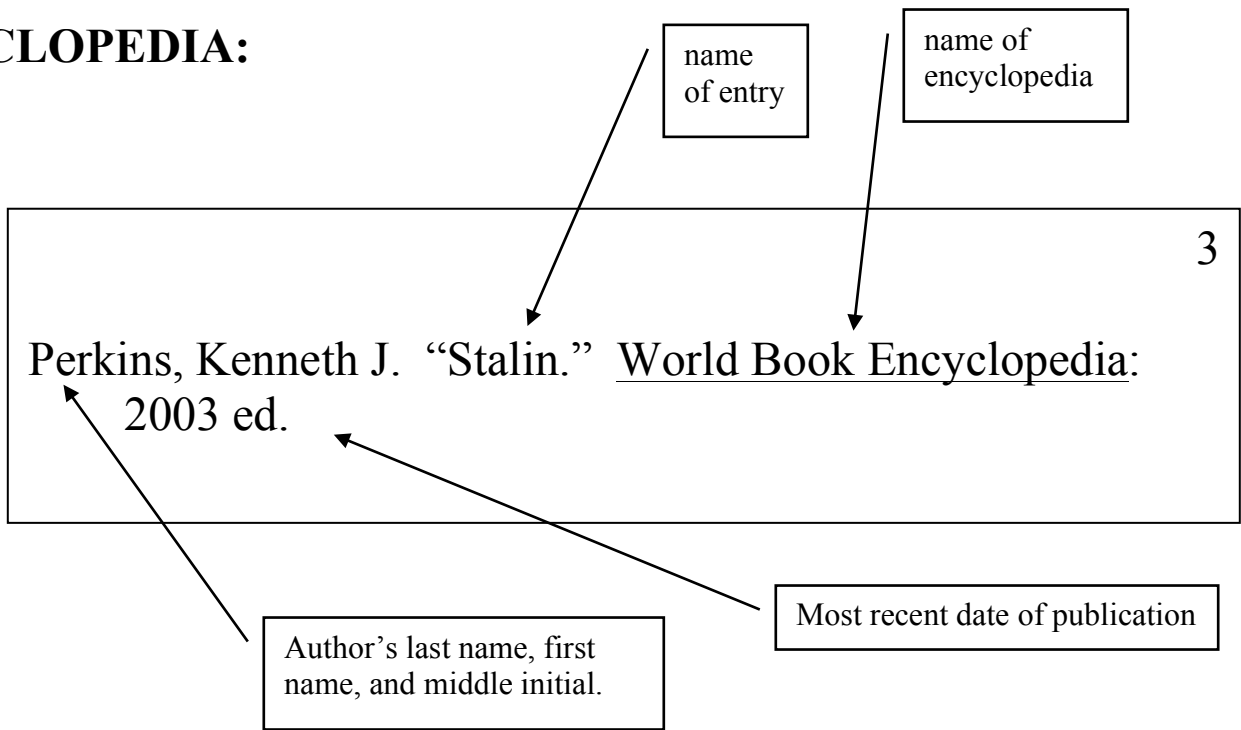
CLOPEDIA:

name of entry

name of encyclopedia

3

Perkins, Kenneth J. "Stalin." World Book Encyclopedia: 2003 ed.

Most recent date of publication

Author's last name, first name, and middle initial.